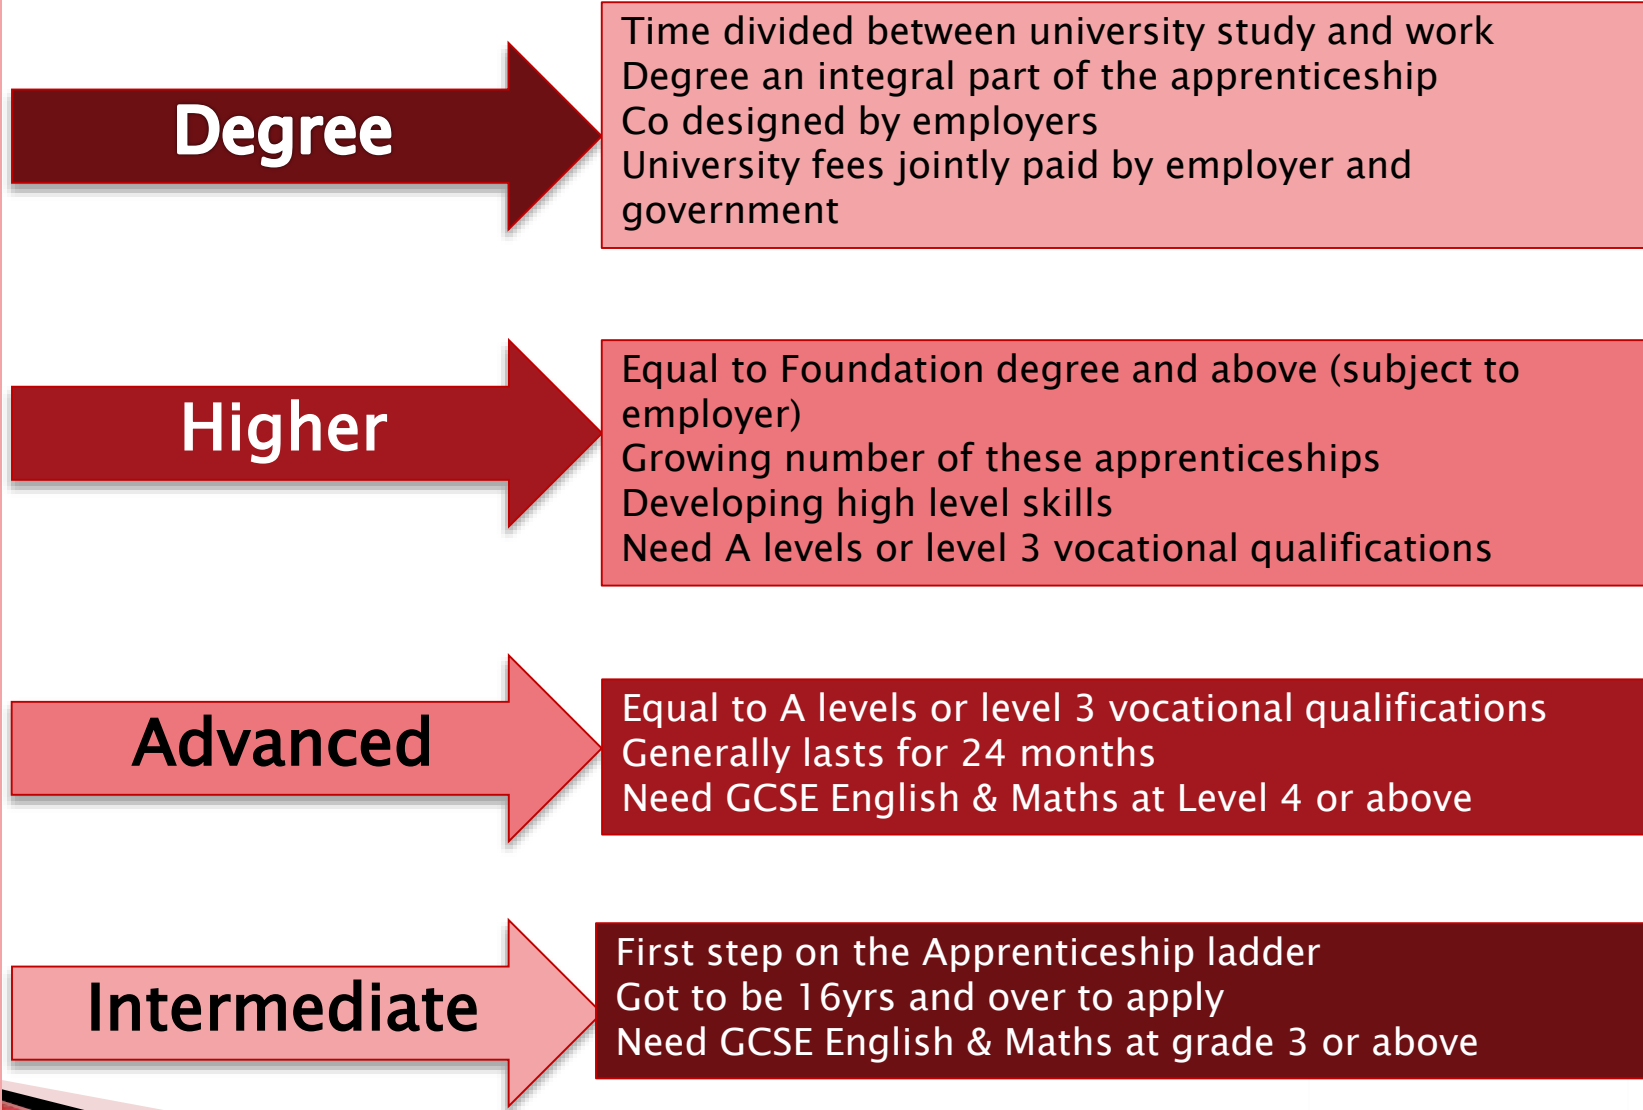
Degree

Time divided between university study and work
Degree an integral part of the apprenticeship
Co designed by employers
University fees jointly paid by employer and government

Higher

Equal to Foundation degree and above (subject to employer)
Growing number of these apprenticeships
Developing high level skills
Need A levels or level 3 vocational qualifications

Advanced

Equal to A levels or level 3 vocational qualifications
Generally lasts for 24 months
Need GCSE English & Maths at Level 4 or above

Intermediate

First step on the Apprenticeship ladder
Got to be 16yrs and over to apply
Need GCSE English & Maths at grade 3 or above